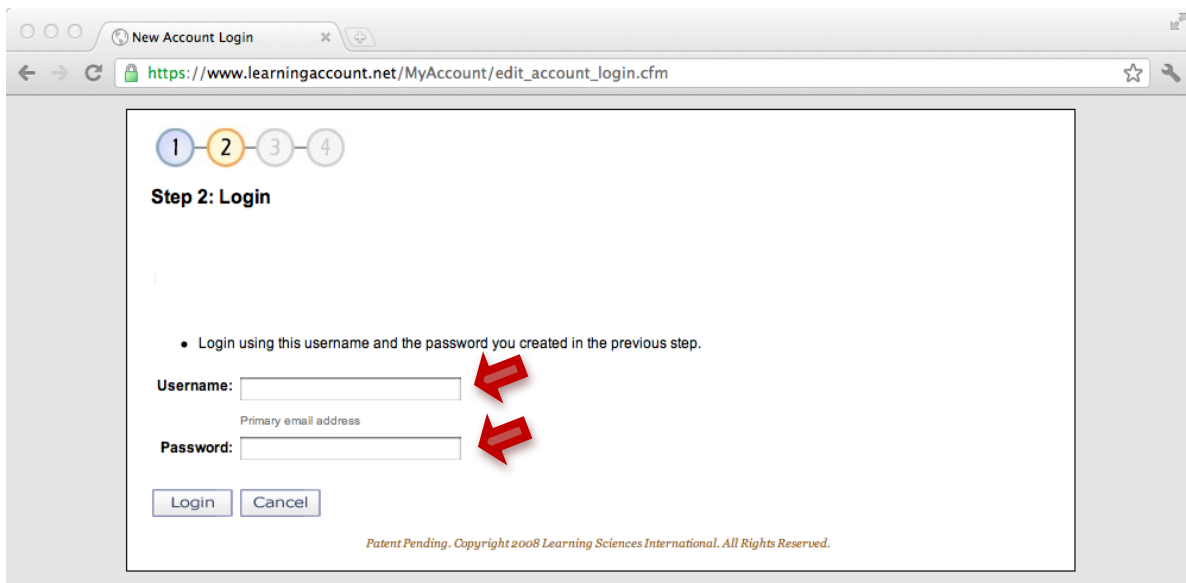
New Account Login

https://www.learningaccount.net/MyAccount/edit_account_login.cfm

1 2 3 4

Step 2: Login

• Login using this username and the password you created in the previous step.

Username:

Primary email address

Password:

Login Cancel

Patent Pending. Copyright 2008 Learning Sciences International. All Rights Reserved.